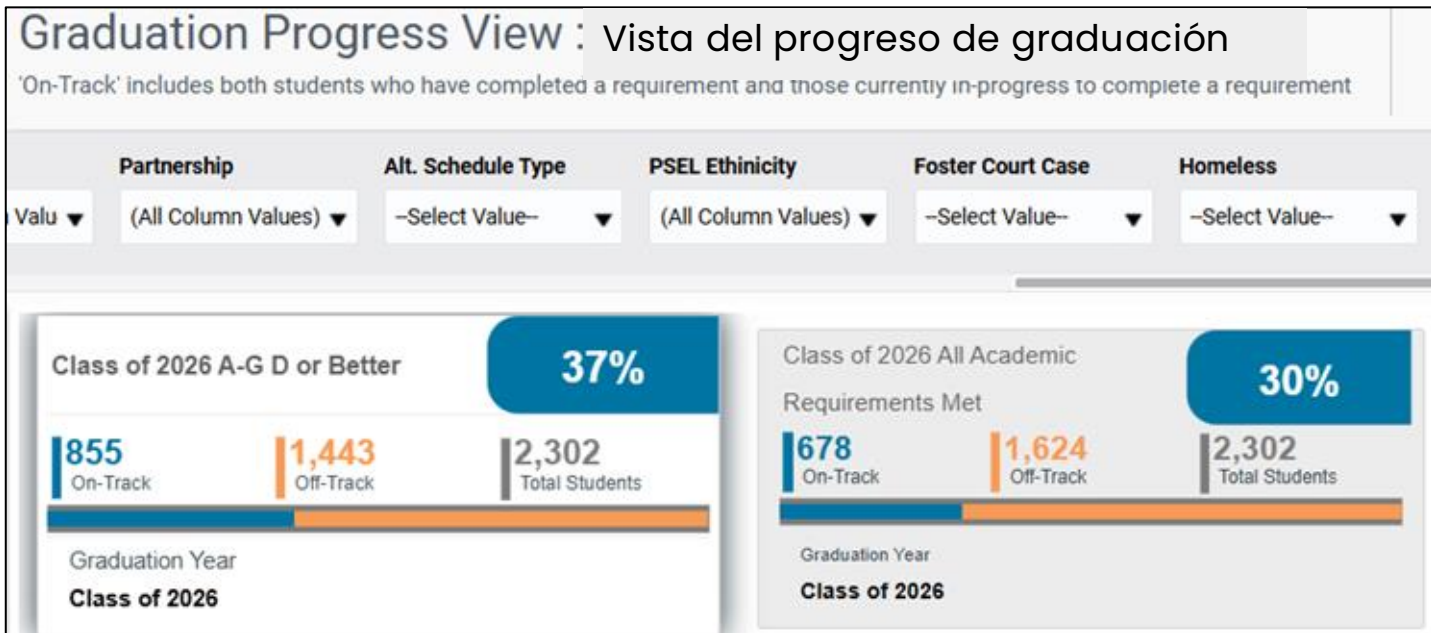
Graduation Progress View : Vista del progreso de graduación

'On-Track' includes both students who have completed a requirement and those currently in-progress to complete a requirement

Valu ▾

Partnership
(All Column Values) ▾

Alt. Schedule Type
--Select Value-- ▾

PSEL Ethinicity
(All Column Values) ▾

Foster Court Case
--Select Value-- ▾

Homeless
--Select Value-- ▾

Class of 2026 A-G D or Better
37%
855
On-Track
1,443
Off-Track
2,302
Total Students
Graduation Year
Class of 2026

Class of 2026 All Academic Requirements Met
30%
678
On-Track
1,624
Off-Track
2,302
Total Students
Graduation Year
Class of 2026